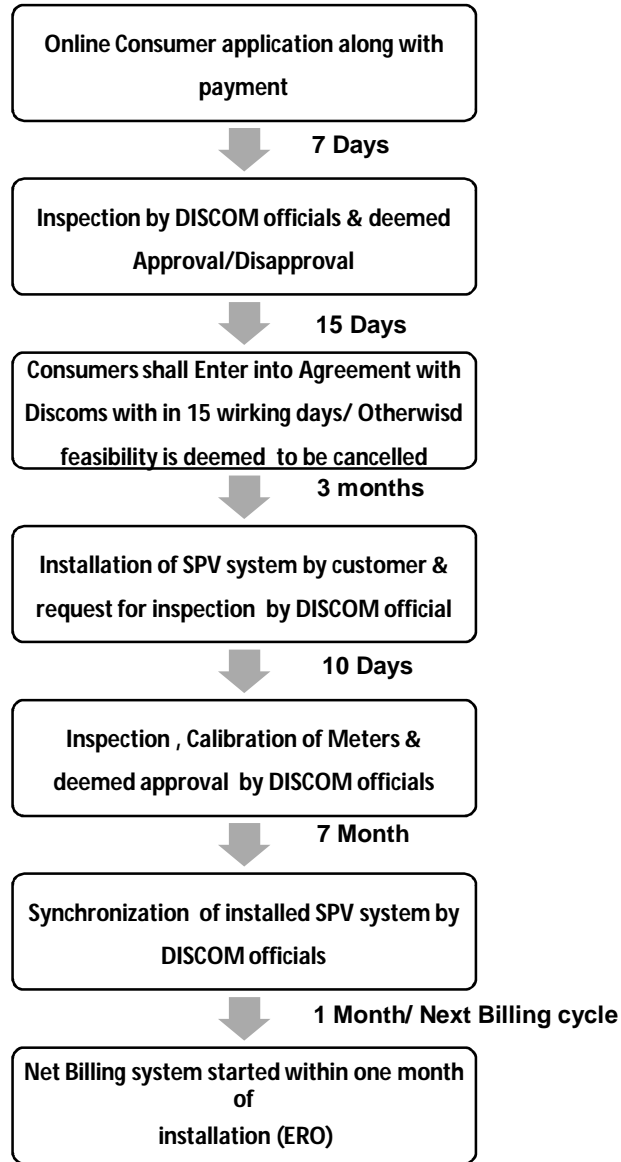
Online Consumer application along with payment

7 Days

Inspection by DISCOM officials & deemed Approval/Disapproval

15 Days

Consumers shall Enter into Agreement with Discoms with in 15 wirking days/ Otherwisd feasibility is deemed to be cancelled

3 months

Installation of SPV system by customer & request for inspection by DISCOM official

10 Days

Inspection , Calibration of Meters & deemed approval by DISCOM officials

7 Month

Synchronization of installed SPV system by DISCOM officials

1 Month/ Next Billing cycle

Net Billing system started within one month of installation (ERO)